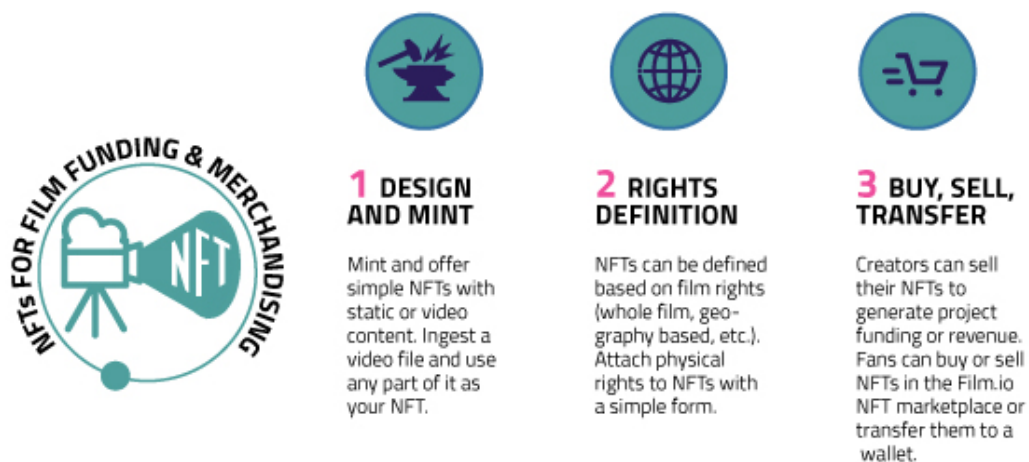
NFTs FOR FILM FUNDING & MERCHANDISING

NFT

1 DESIGN AND MINT

Mint and offer simple NFTs with static or video content. Ingest a video file and use any part of it as your NFT.

2 RIGHTS DEFINITION

NFTs can be defined based on film rights (whole film, geography based, etc.). Attach physical rights to NFTs with a simple form.

3 BUY, SELL, TRANSFER

Creators can sell their NFTs to generate project funding or revenue. Fans can buy or sell NFTs in the Film.io NFT marketplace or transfer them to a wallet.